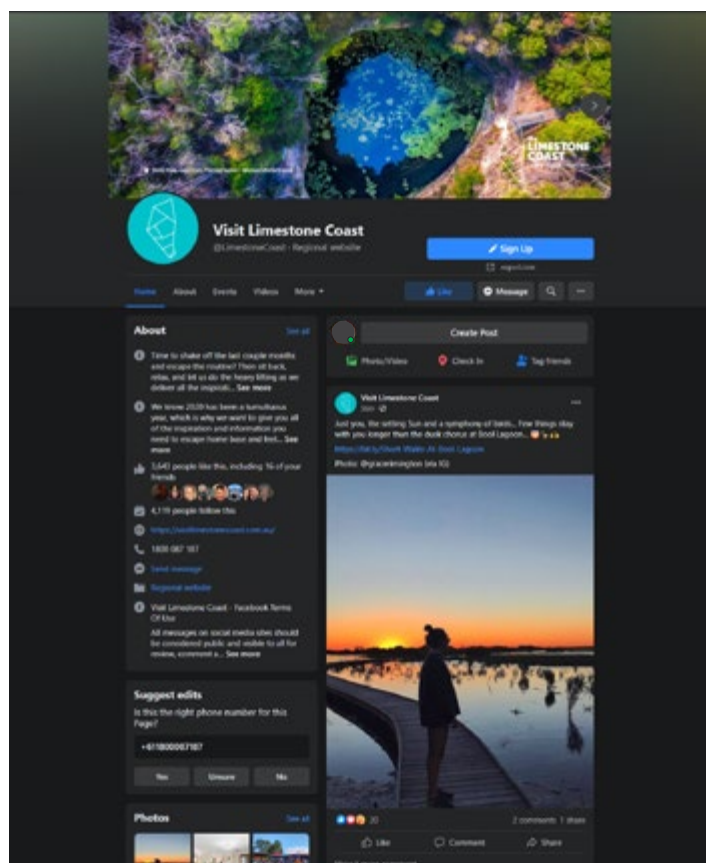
LIMESTONE COAST

Visit Limestone Coast

@LimestoneCoast · Regional website

Sign Up

Home About Events Videos More

Like Message

About

See all

Time to shake off the last couple months and escape the routine? Then sit back, relax, and let us do the heavy lifting as we deliver all the inspirati... See more

We know 2020 has been a tumultuous year, which is why we want to give you all of the inspiration and information you need to escape home base and first... See more

5,640 people like this, including 16 of your friends

4,119 people follow this

https://visitlimestonecoast.com.au/

1800 087 187

Send message

Regional website

Visit Limestone Coast - Facebook Terms Of Use

All messages on social media sites should be considered public and visible to all for review, comment a... See more

Suggest edits

Is this the right phone number for this Page?

+611800087187

Yes Unsure No

Photos

See all

Create Post

Photo/Video Check In Tag friends

Visit Limestone Coast

Just you, the setting Sun and a symphony of birds... Few things stay with you longer than the dusk chorus at Bool Lagoon...

https://bit.ly/Short-Walks-At-Bool-Lagoon

Photo: @gracemlevington (via IG)

30

2 comments 1 share

Like Comment Share